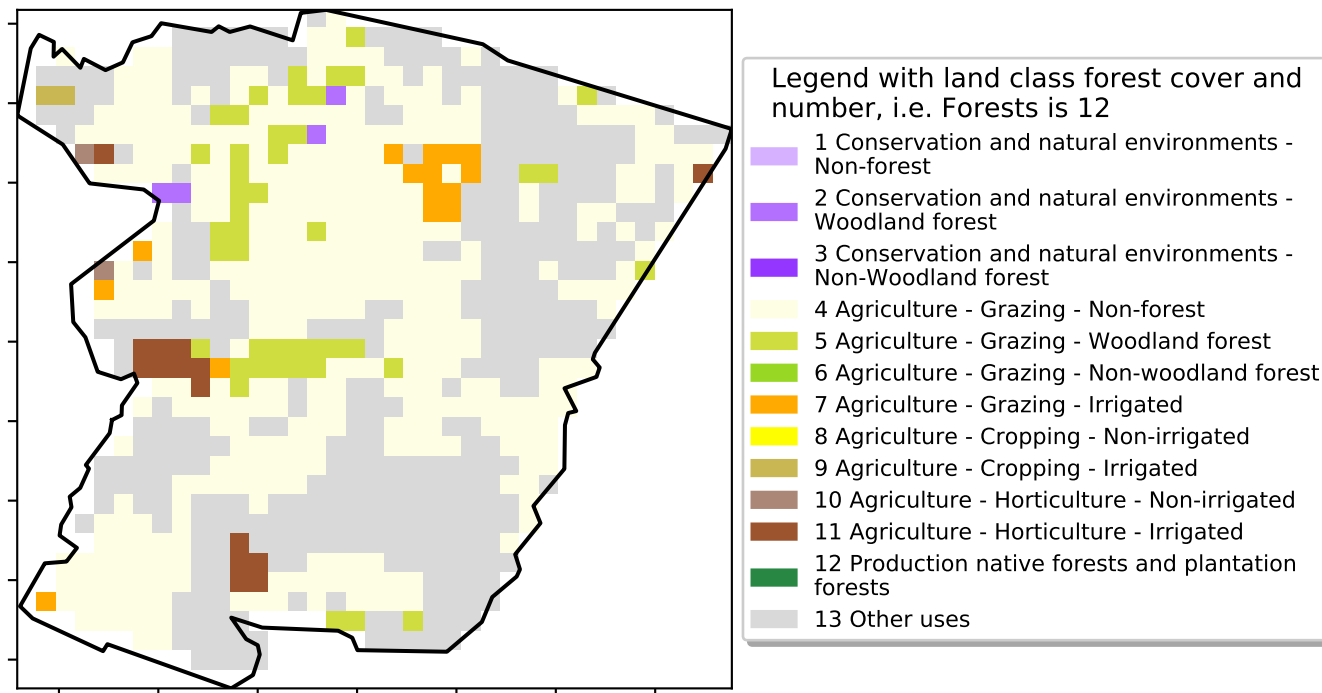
Legend with land class forest cover and number, i.e. Forests is 12

1 Conservation and natural environments - Non-forest
2 Conservation and natural environments - Woodland forest
3 Conservation and natural environments - Non-Woodland forest
4 Agriculture - Grazing - Non-forest
5 Agriculture - Grazing - Woodland forest
6 Agriculture - Grazing - Non-woodland forest
7 Agriculture - Grazing - Irrigated
8 Agriculture - Cropping - Non-irrigated
9 Agriculture - Cropping - Irrigated
10 Agriculture - Horticulture - Non-irrigated
11 Agriculture - Horticulture - Irrigated
12 Production native forests and plantation forests
13 Other uses